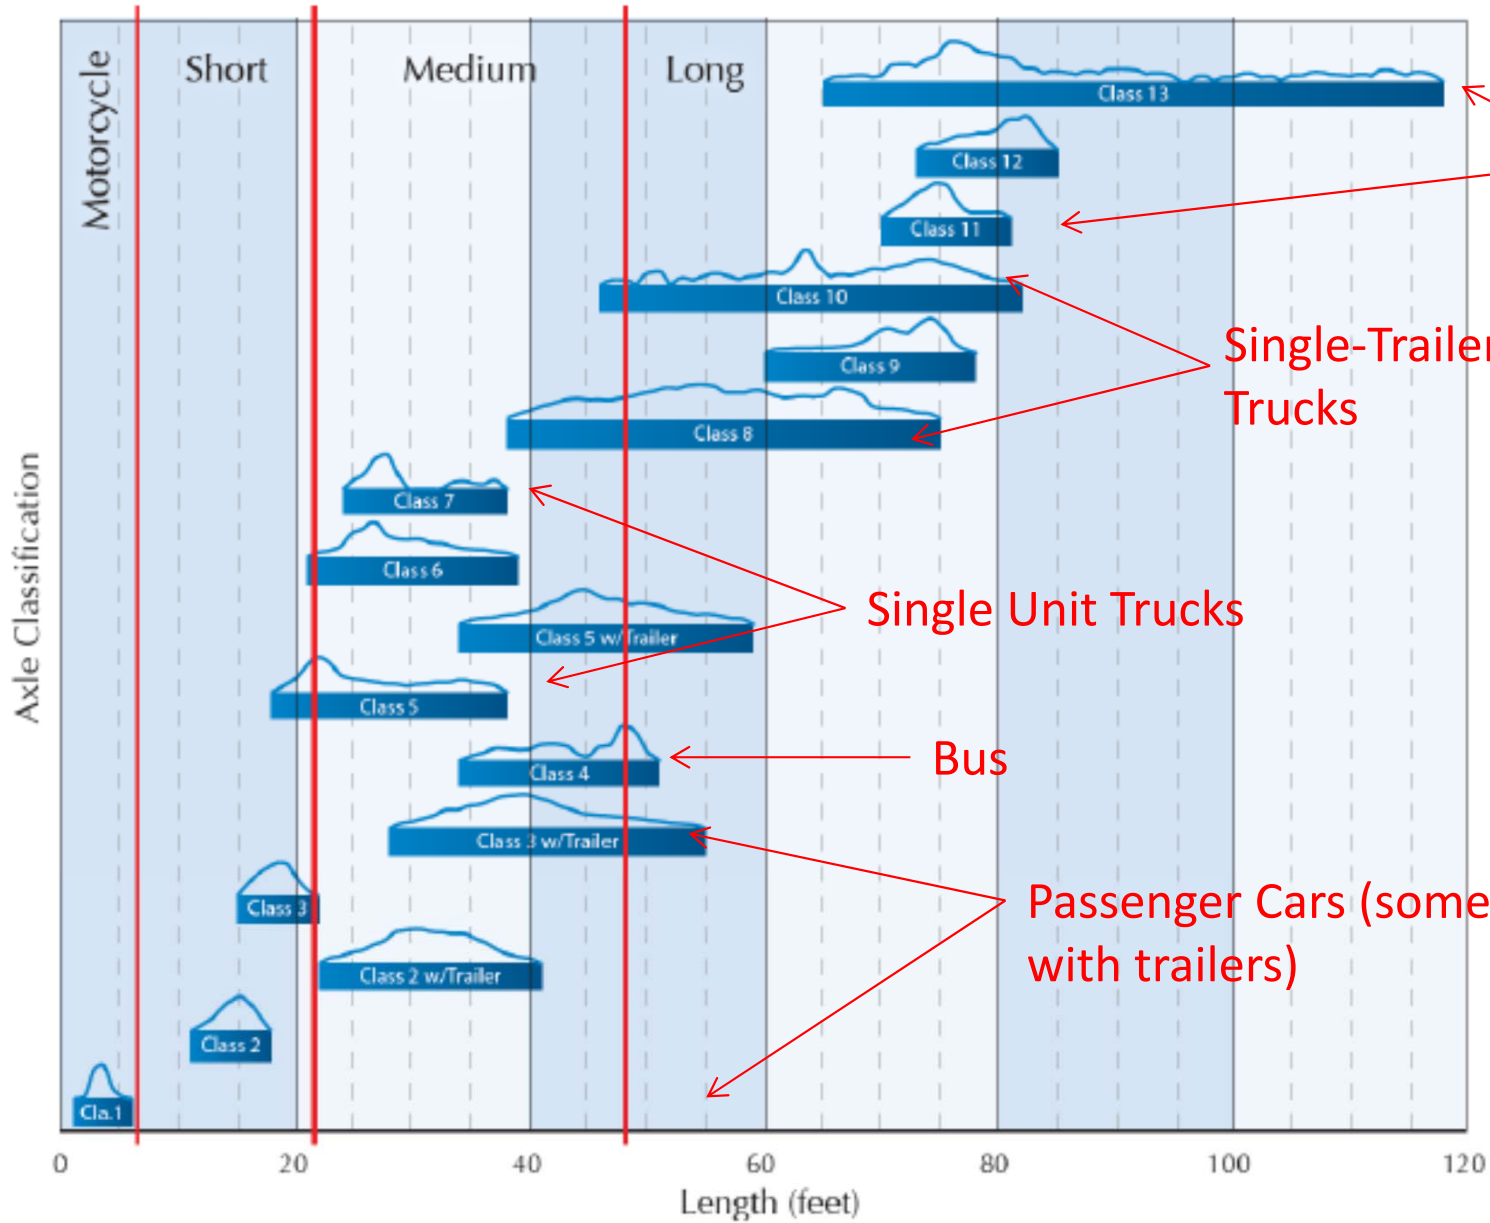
Motorcycle

Short

Medium

Long

Class 13

Class 12

Class 11

Class 10

Class 9

Class 8

Class 7

Class 6

Class 5 w/Trailer

Class 5

Class 4

Class 3 w/Trailer

Class 3

Class 2 w/Trailer

Class 2

Cla.1

Single-Trailer Trucks

Single Unit Trucks

Bus

Passenger Cars (some with trailers)

Axle Classification

0 20 40 60 80 100 120

Length (feet)